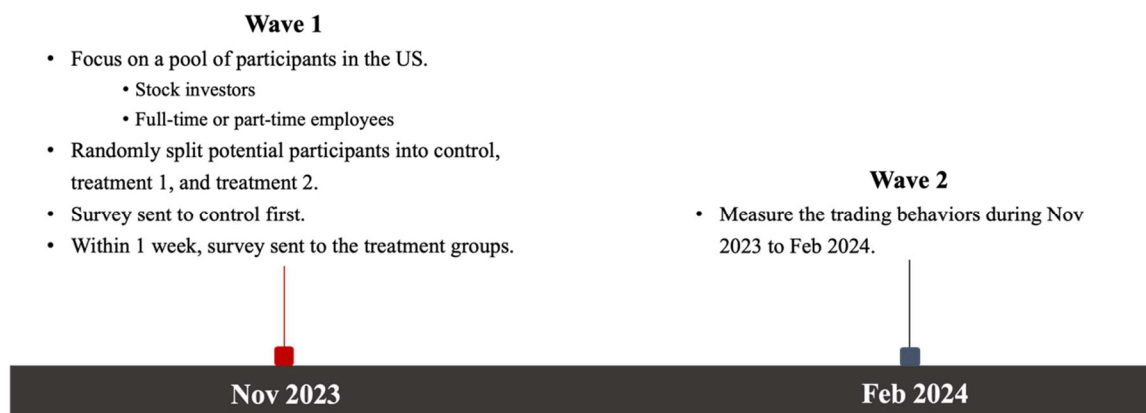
Wave 1

- Focus on a pool of participants in the US.
  - Stock investors
  - Full-time or part-time employees
- Randomly split potential participants into control, treatment 1, and treatment 2.
- Survey sent to control first.
- Within 1 week, survey sent to the treatment groups.

Wave 2

- Measure the trading behaviors during Nov 2023 to Feb 2024.

Nov 2023

Feb 2024